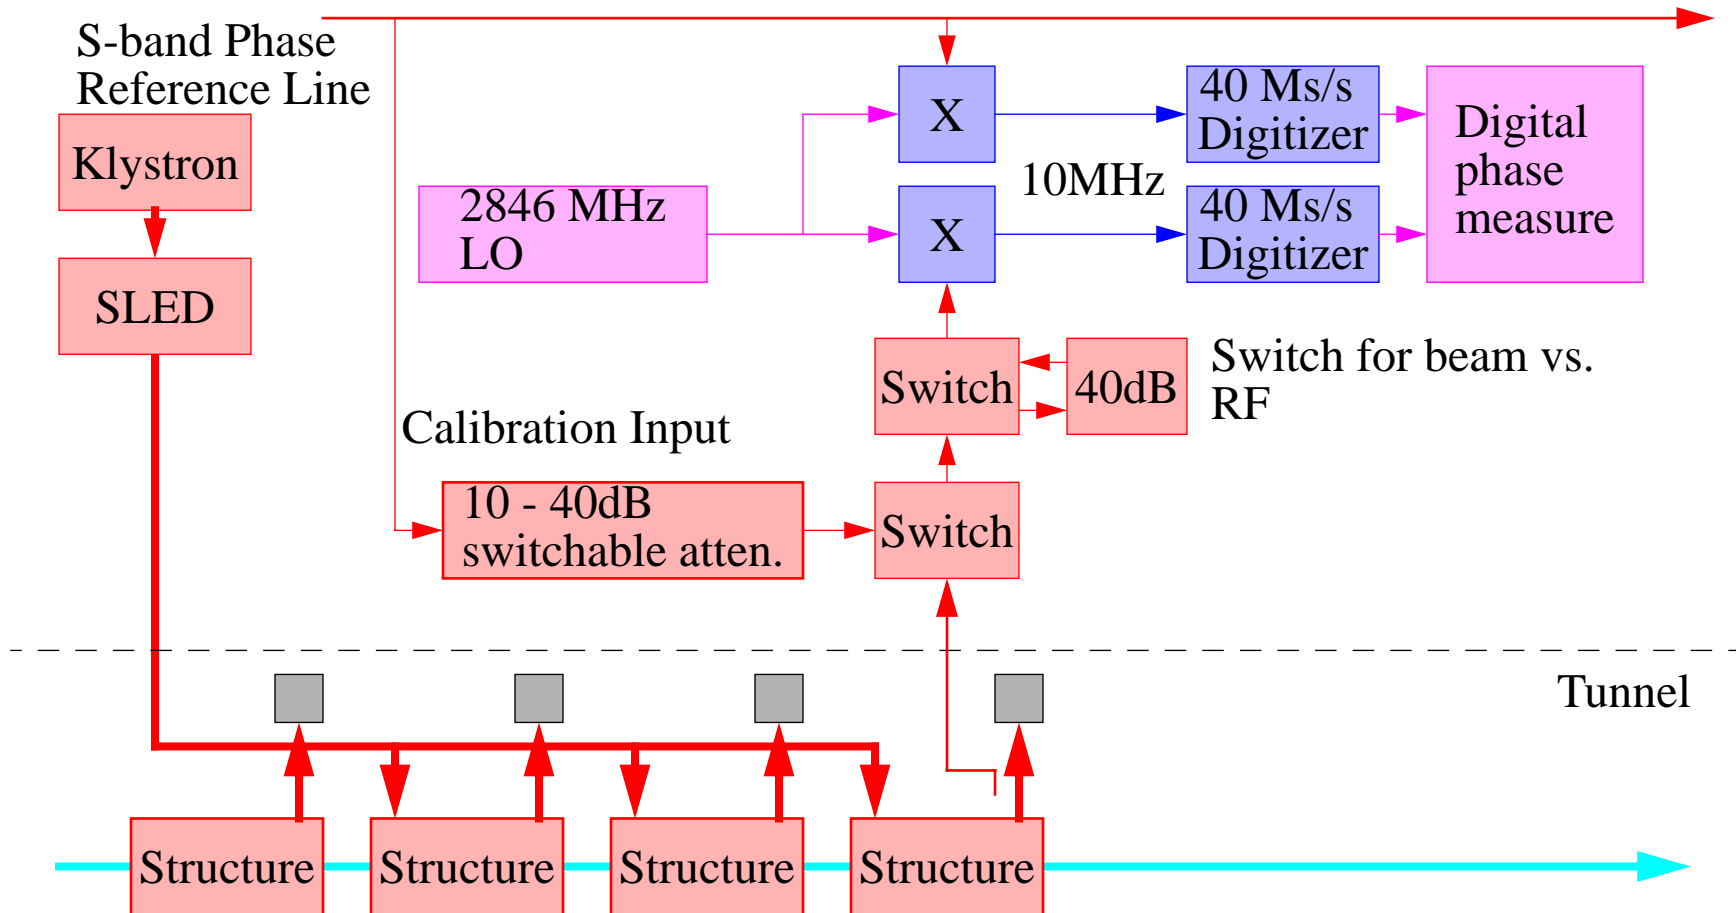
S-band Phase Reference Line

Klystron

SLED

X

X

40 Ms/s Digitizer

40 Ms/s Digitizer

Digital phase measure

2846 MHz LO

10MHz

Switch

40dB

Switch for beam vs. RF

Calibration Input

10 - 40dB switchable atten.

Switch

Tunnel

Structure

Structure

Structure

Structure